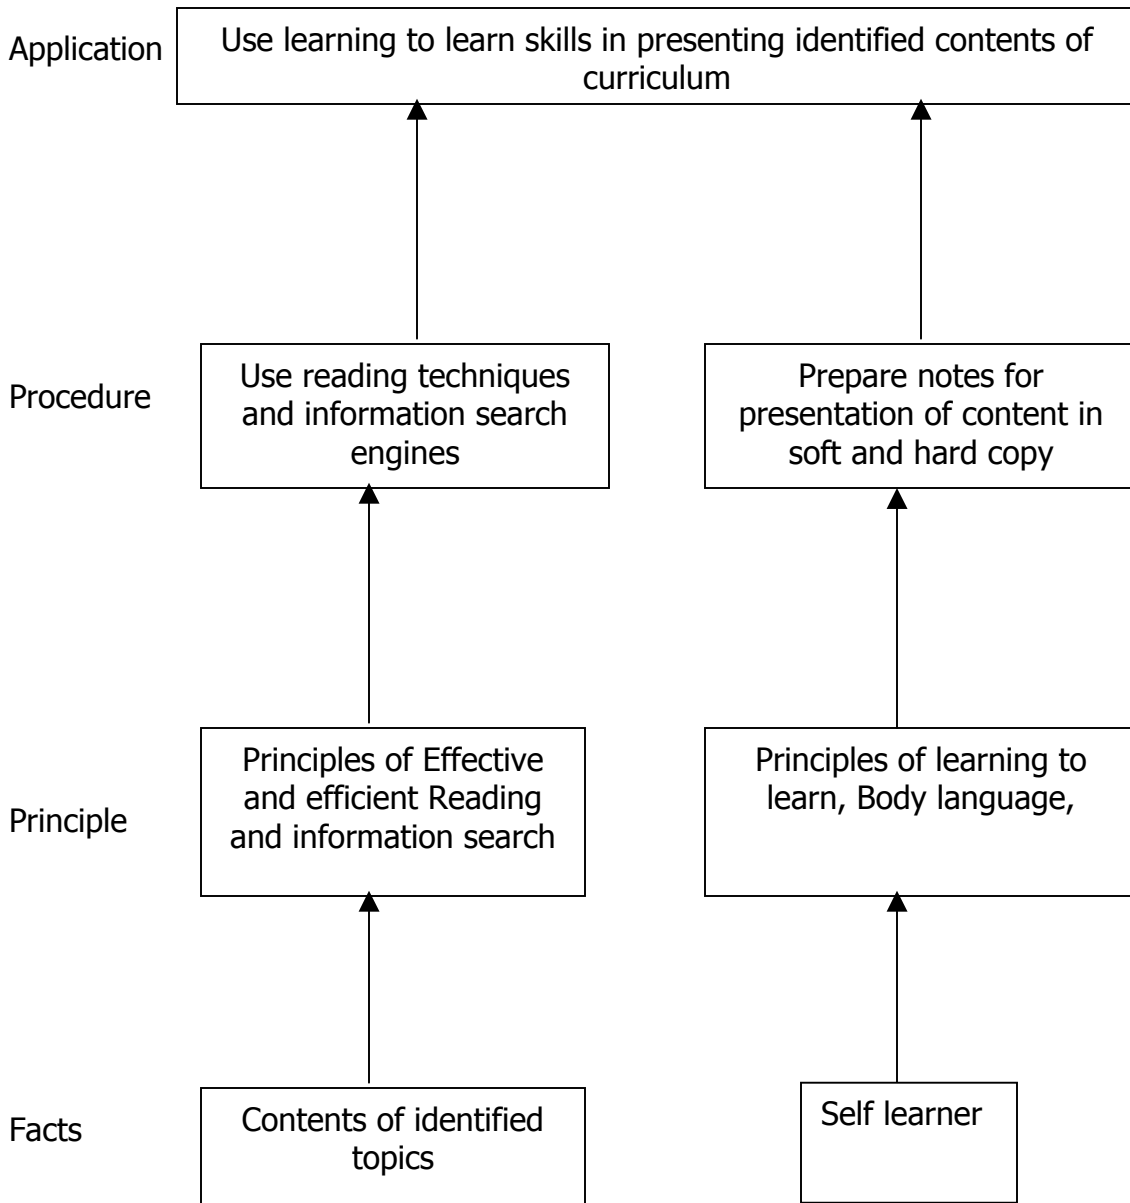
Application

Use learning to learn skills in presenting identified contents of curriculum

Procedure

Use reading techniques and information search engines

Prepare notes for presentation of content in soft and hard copy

Principle

Principles of Effective and efficient Reading and information search

Principles of learning to learn, Body language,

Facts

Contents of identified topics

Self learner